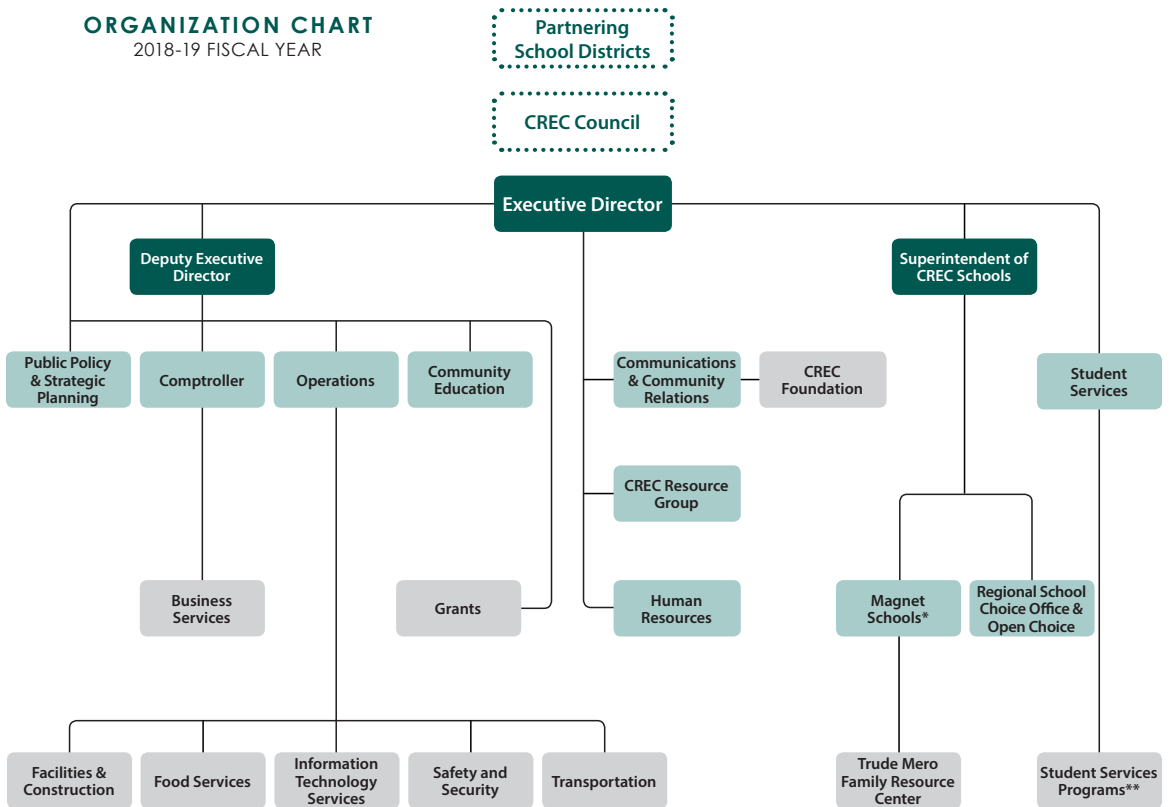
ORGANIZATION CHART
2018-19 FISCAL YEAR

Partnering School Districts

CREC Council

Executive Director

Deputy Executive Director

Superintendent of CREC Schools

Public Policy & Strategic Planning

Comptroller

Operations

Community Education

Communications & Community Relations

CREC Foundation

Student Services

CREC Resource Group

Business Services

Grants

Human Resources

Magnet Schools*

Regional School Choice Office & Open Choice

Facilities & Construction

Food Services

Information Technology Services

Safety and Security

Transportation

Trude Mero Family Resource Center

Student Services Programs**